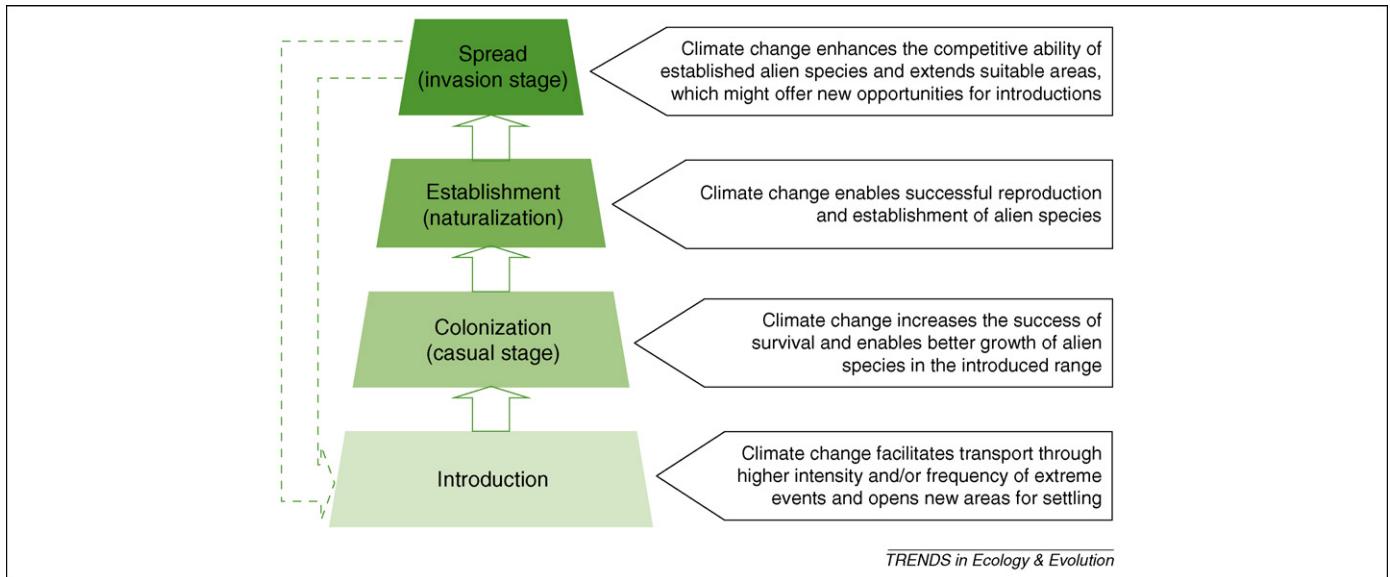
Spread (invasion stage)

Climate change enhances the competitive ability of established alien species and extends suitable areas, which might offer new opportunities for introductions

Establishment (naturalization)

Climate change enables successful reproduction and establishment of alien species

Colonization (casual stage)

Climate change increases the success of survival and enables better growth of alien species in the introduced range

Introduction

Climate change facilitates transport through higher intensity and/or frequency of extreme events and opens new areas for settling

TRENDS in Ecology & Evolution